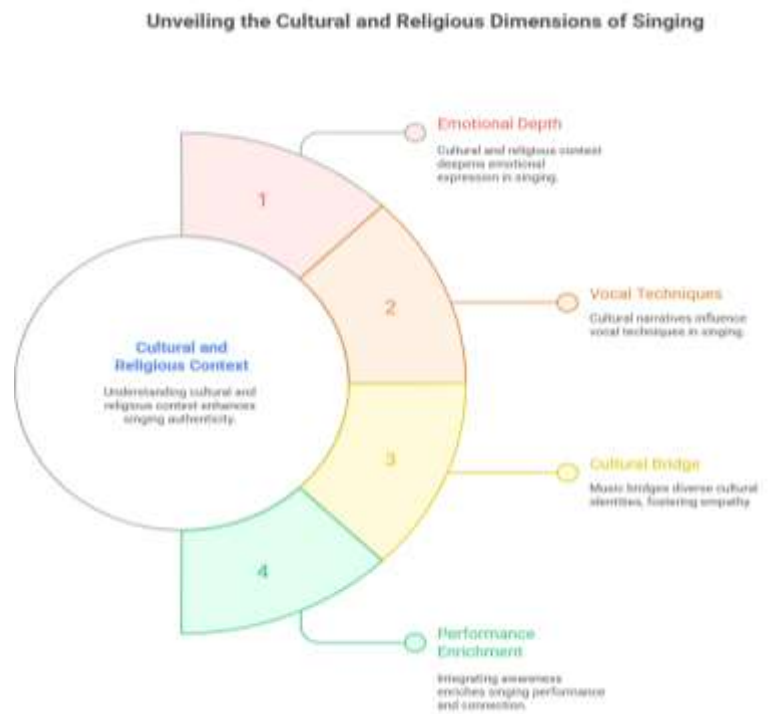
Unveiling the Cultural and Religious Dimensions of Singing

Cultural and Religious Context

Understanding cultural and religious context enhances singing authenticity.

1

2

3

4

Emotional Depth

Cultural and religious context deepens emotional expression in singing.

Vocal Techniques

Cultural narratives influence vocal techniques in singing.

Cultural Bridge

Music bridges diverse cultural identities, fostering empathy.

Performance Enrichment

Integrating awareness enriches singing performance and connection.